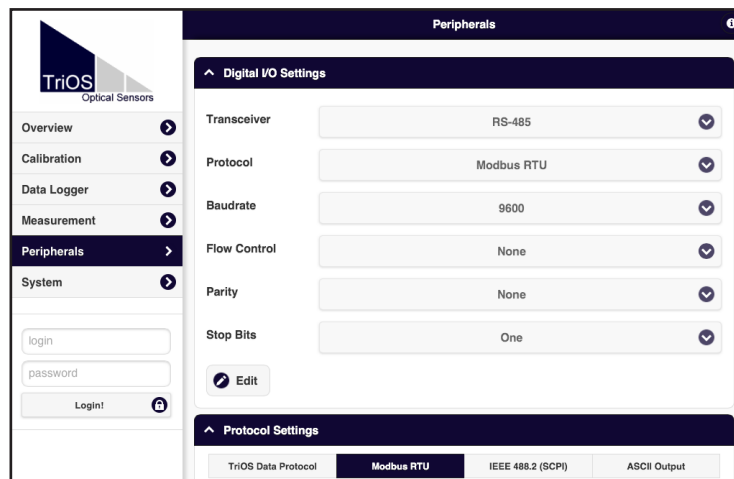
TriOS
Optical Sensors

Overview
Calibration
Data Logger
Measurement
Peripherals
System

login
password
Login!

Peripherals

Digital I/O Settings

| | |
|---|---|
| Transceiver | RS-485 |
| Protocol | Modbus RTU |
| Baudrate | 9600 |
| Flow Control | None |
| Parity | None |
| Stop Bits | One |

Edit

Protocol Settings

| TriOS Data Protocol | Modbus RTU | IEEE 488.2 (SCPI) | ASCII Output |
|---|---|---|---|